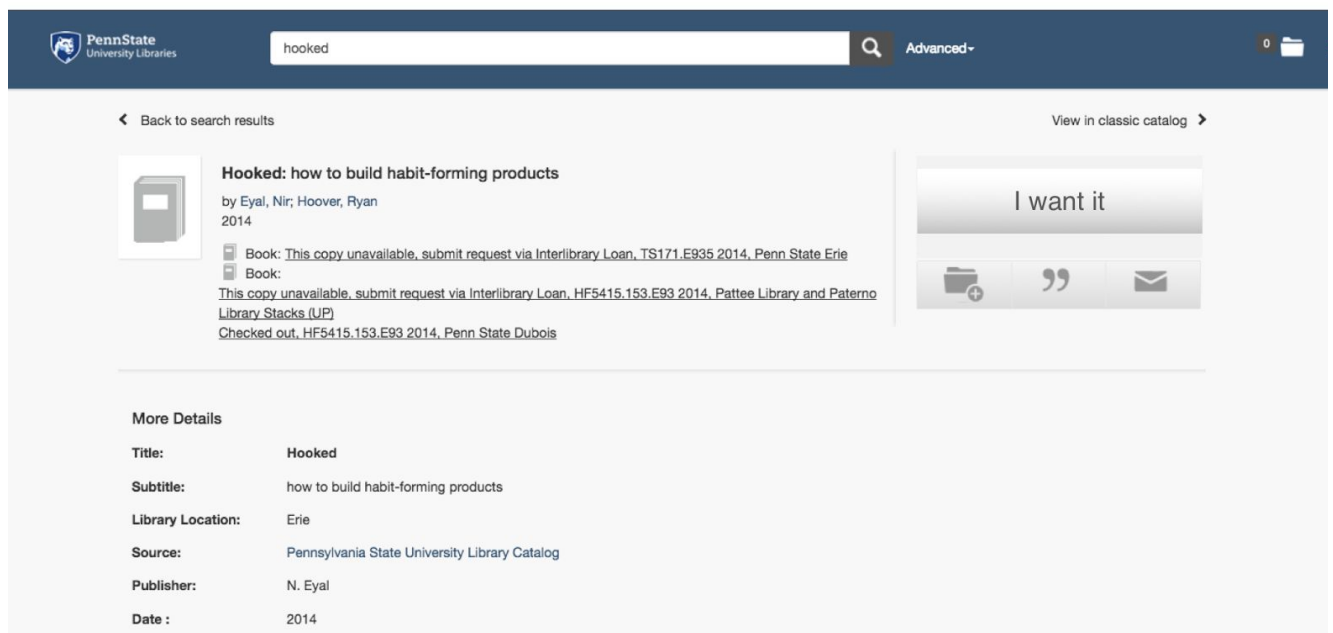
PennState
University Libraries

hooked

Advanced

0

Back to search results

View in classic catalog

Hooked: how to build habit-forming products

by Eyal, Nir; Hoover, Ryan
2014

Book: This copy unavailable, submit request via Interlibrary Loan, TS171.E935 2014, Penn State Erie
Book:
This copy unavailable, submit request via Interlibrary Loan, HF5415.153.E93 2014, Pattee Library and Paterno Library Stacks (UP)
Checked out, HF5415.153.E93 2014, Penn State Dubois

I want it

More Details

| | |
|---|---|
| Title: | Hooked |
| Subtitle: | how to build habit-forming products |
| Library Location: | Erie |
| Source: | Pennsylvania State University Library Catalog |
| Publisher: | N. Eyal |
| Date : | 2014 |